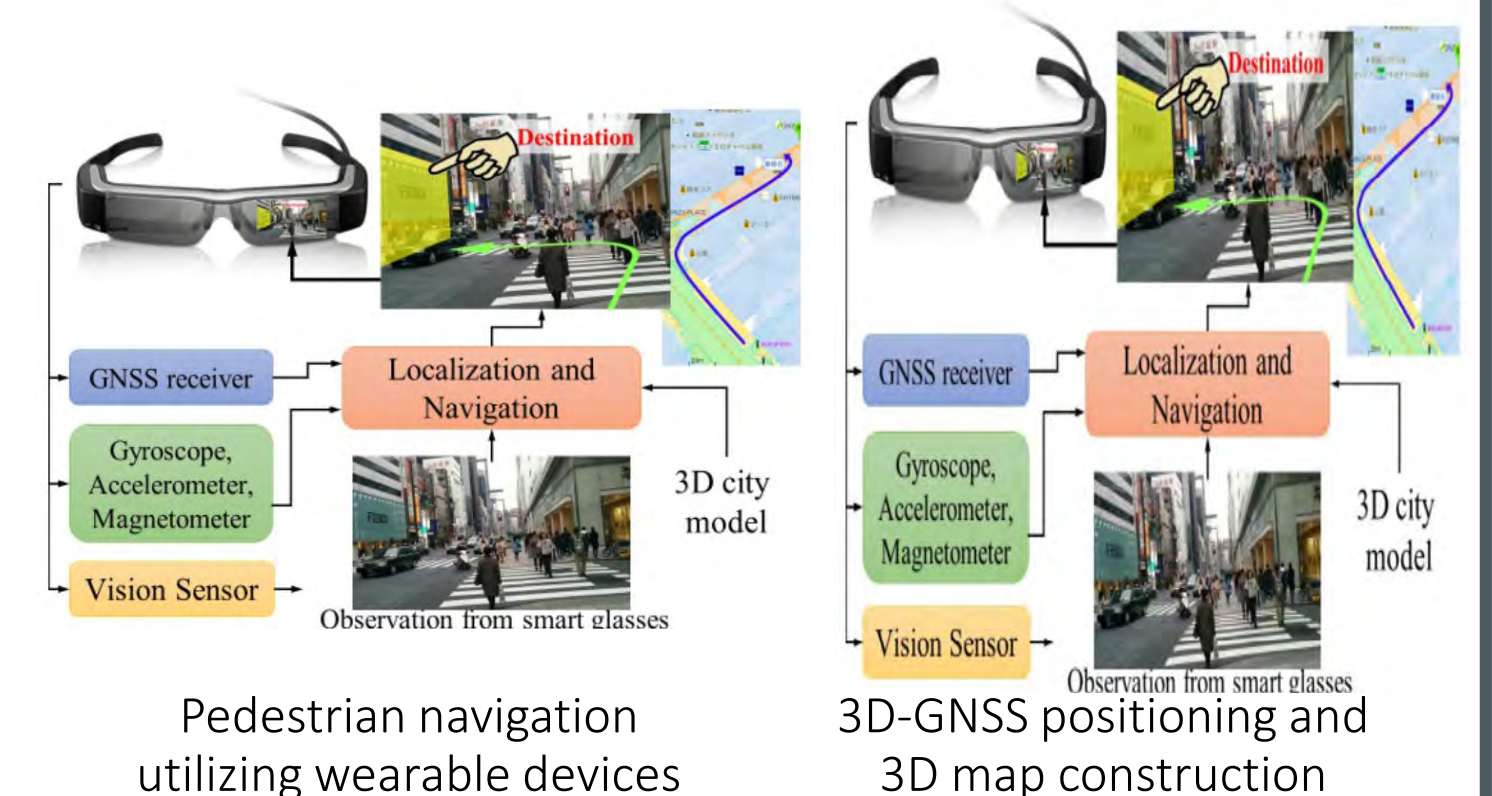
Destination

GNSS receiver

Localization and Navigation

Gyroscope, Accelerometer, Magnetometer

3D city model

Vision Sensor

Observation from smart glasses

Pedestrian navigation utilizing wearable devices

Destination

GNSS receiver

Localization and Navigation

Gyroscope, Accelerometer, Magnetometer

3D city model

Vision Sensor

Observation from smart glasses

3D-GNSS positioning and 3D map construction